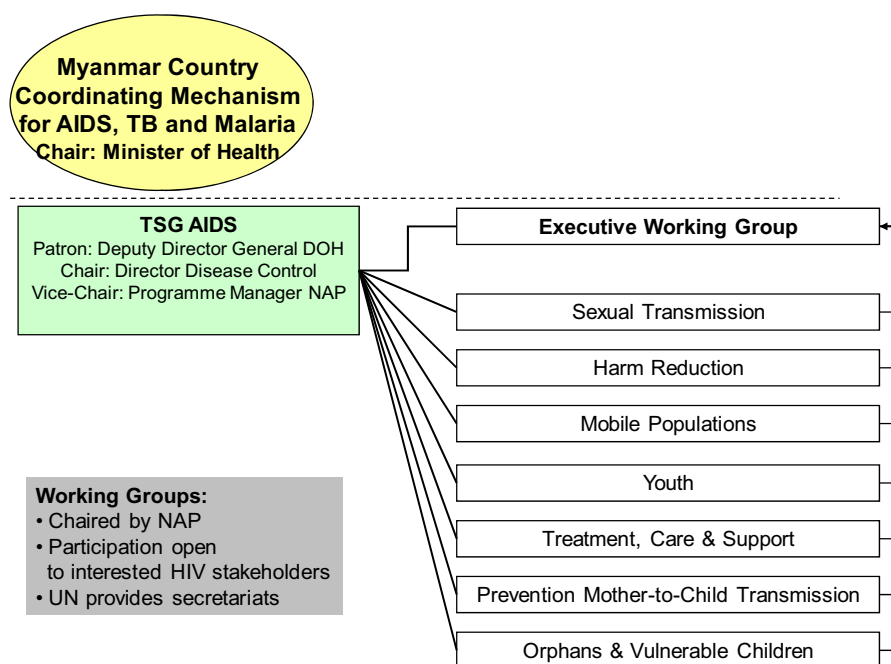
Myanmar Country Coordinating Mechanism for AIDS, TB and Malaria
Chair: Minister of Health

TSG AIDS
Patron: Deputy Director General DOH
Chair: Director Disease Control
Vice-Chair: Programme Manager NAP

Executive Working Group

Sexual Transmission

Harm Reduction

Mobile Populations

Youth

Treatment, Care & Support

Prevention Mother-to-Child Transmission

Orphans & Vulnerable Children

Working Groups:
• Chaired by NAP
• Participation open to interested HIV stakeholders
• UN provides secretariats